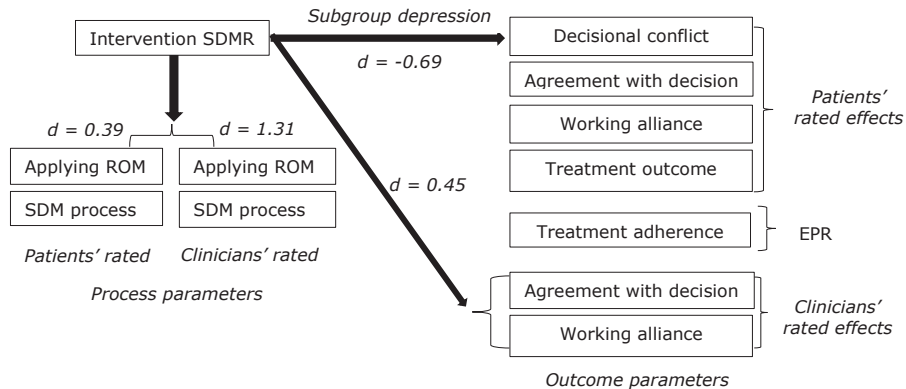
Intervention SDMR

Subgroup depression

$d = -0.69$

Decisional conflict

Agreement with decision

Working alliance

Treatment outcome

Patients' rated effects

$d = 0.39$

$d = 1.31$

Applying ROM

SDM process

Applying ROM

SDM process

$d = 0.45$

Treatment adherence

EPR

Patients' rated

Clinicians' rated

Process parameters

Agreement with decision

Working alliance

Clinicians' rated effects

Outcome parameters